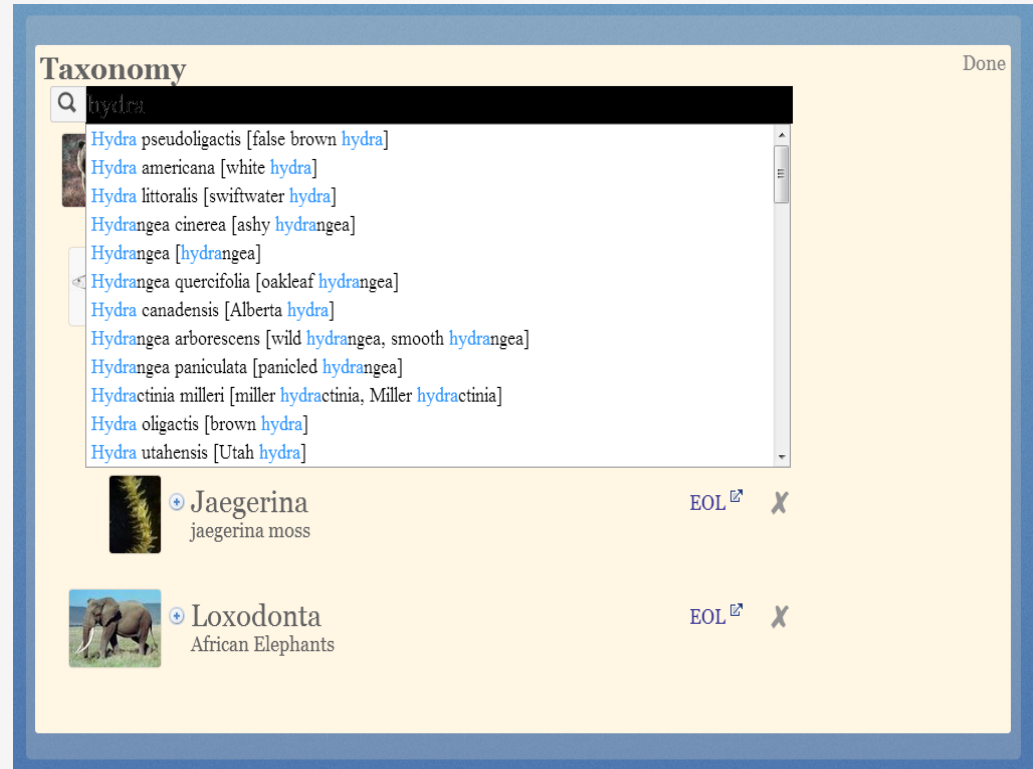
Taxonomy

Done

hydra

Hydra pseudoligactis [false brown hydra]
Hydra americana [white hydra]
Hydra littoralis [swiftwater hydra]
Hydrangea cinerea [ashy hydrangea]
Hydrangea [hydrangea]
Hydrangea quercifolia [oakleaf hydrangea]
Hydra canadensis [Alberta hydra]
Hydrangea arborescens [wild hydrangea, smooth hydrangea]
Hydrangea paniculata [panicled hydrangea]
Hydractinia milleri [miller hydractinia, Miller hydractinia]
Hydra oligactis [brown hydra]
Hydra utahensis [Utah hydra]

Jaegerina
jaegerina moss
EOL ✗

Loxodonta
African Elephants
EOL ✗